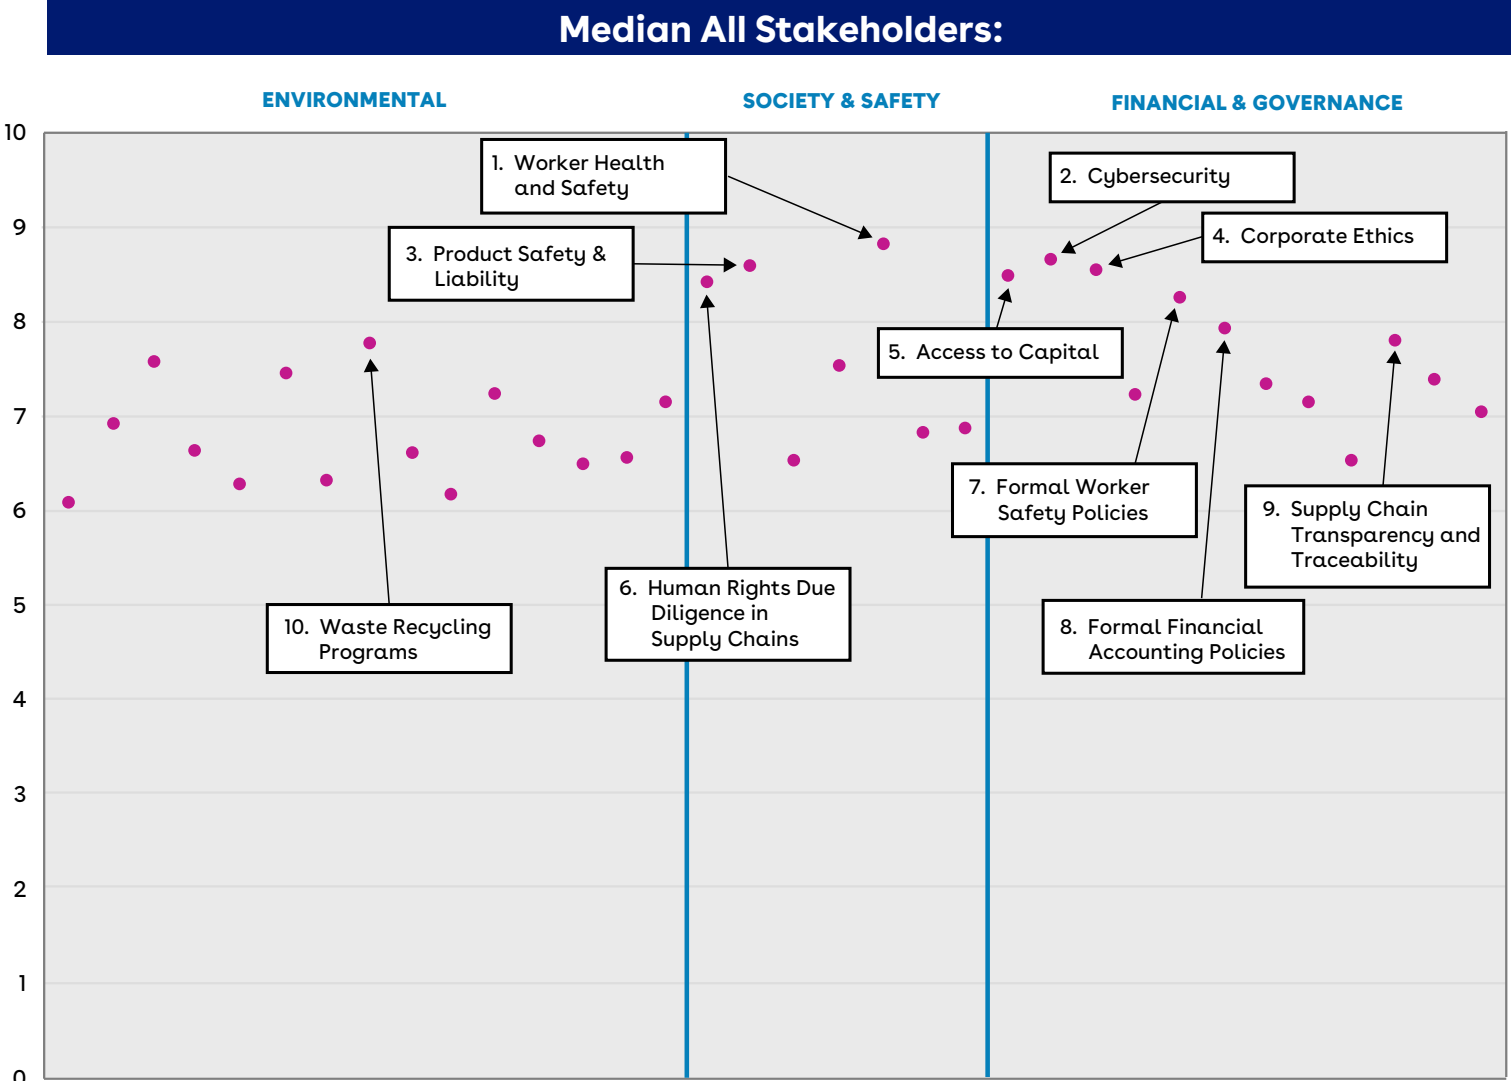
Median All Stakeholders:

ENVIRONMENTAL

SOCIETY & SAFETY

FINANCIAL & GOVERNANCE

10
9
8
7
6
5
4
3
2
1
0

1. Worker Health and Safety

2. Cybersecurity

3. Product Safety & Liability

4. Corporate Ethics

5. Access to Capital

6. Human Rights Due Diligence in Supply Chains

7. Formal Worker Safety Policies

8. Formal Financial Accounting Policies

9. Supply Chain Transparency and Traceability

10. Waste Recycling Programs